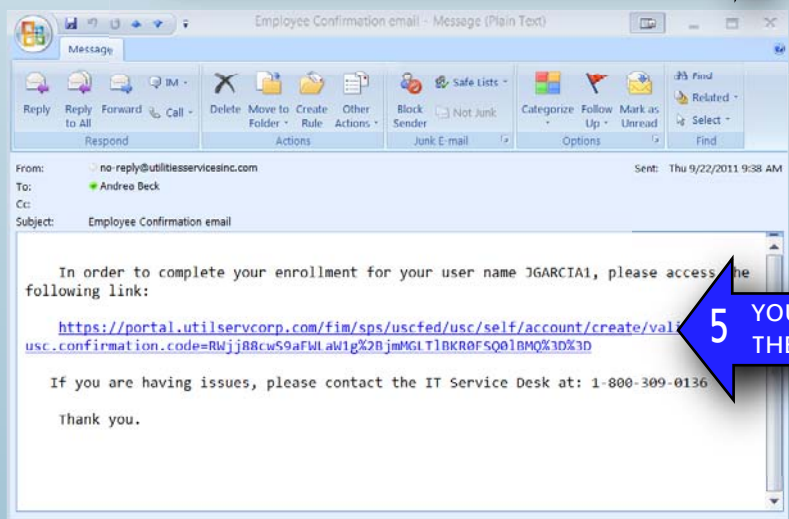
Employee Confirmation email - Message (Plain Text)

Message

Reply
Reply to All
Forward
IM
Call
Respond

Delete
Move to Folder
Create Rule
Other Actions
Actions

Block Sender
Safe Lists
Not Junk
Junk E-mail

Categorize
Follow Up
Mark as Unread
Options

Find
Related
Select
Find

From: no-reply@utilitiesservicesinc.com
Sent: Thu 9/22/2011 9:38 AM
To: Andrea Beck
Cc:
Subject: Employee Confirmation email

In order to complete your enrollment for your user name JGARCIA1, please access the following link:

https://portal.utilservcorp.com/fim/sps/uscfed/usc/self/account/create/vali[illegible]
usc.confirmation.code=RWjj88cwS9aFWLaW1g%2BjmMGLTlBKR0FSQ0lBMQ%3D%3D

If you are having issues, please contact the IT Service Desk at: 1-800-309-0136

Thank you.

5 YOU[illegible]
THE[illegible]